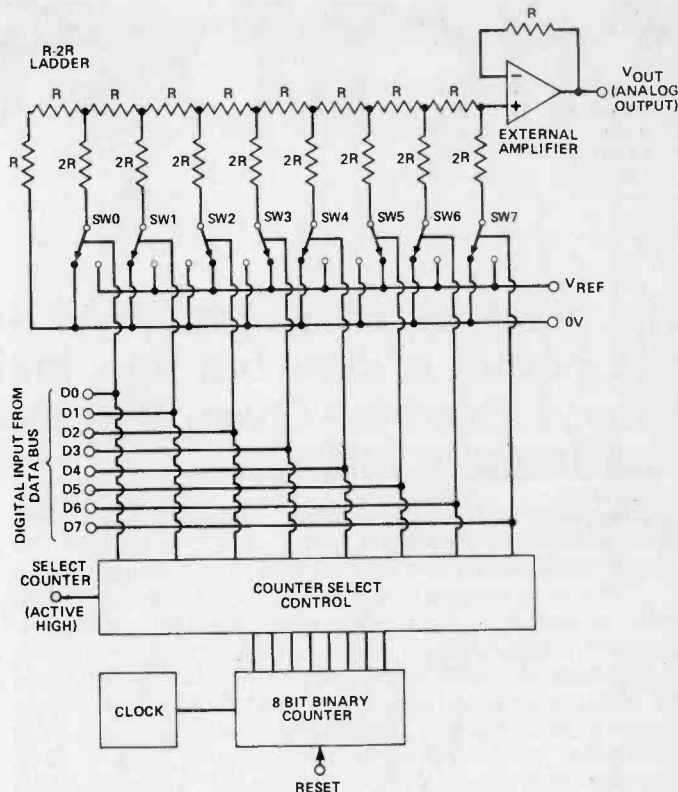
R-2R LADDER

R R R R R R R R R

R

2R 2R 2R 2R 2R 2R 2R 2R

SW0 SW1 SW2 SW3 SW4 SW5 SW6 SW7

$-$
$+$

$V_{OUT}$ (ANALOG OUTPUT)

EXTERNAL AMPLIFIER

$V_{REF}$

0V

DIGITAL INPUT FROM DATA BUS

D0
D1
D2
D3
D4
D5
D6
D7

SELECT COUNTER (ACTIVE HIGH)

COUNTER SELECT CONTROL

CLOCK

8 BIT BINARY COUNTER

RESET